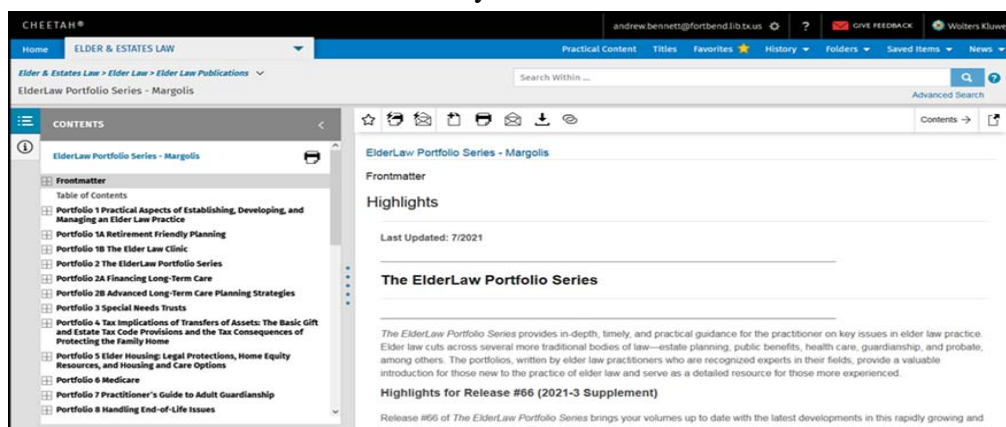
CHEETAH®

andrew.bennett@fortbend.lib.tx.us ? GIVE FEEDBACK Wolters Kluwe

Home ELDER & ESTATES LAW

Practical Content Titles Favorites History Folders Saved Items News

Elder & Estates Law > Elder Law > Elder Law Publications

ElderLaw Portfolio Series - Margolis

Search Within ...

Advanced Search

CONTENTS

ElderLaw Portfolio Series - Margolis

Frontmatter
Table of Contents
Portfolio 1 Practical Aspects of Establishing, Developing, and Managing an Elder Law Practice
Portfolio 1A Retirement Friendly Planning
Portfolio 1B The Elder Law Clinic
Portfolio 2 The ElderLaw Portfolio Series
Portfolio 2A Financing Long-Term Care
Portfolio 2B Advanced Long-Term Care Planning Strategies
Portfolio 3 Special Needs Trusts
Portfolio 4 Tax Implications of Transfers of Assets: The Basic Gift and Estate Tax Code Provisions and the Tax Consequences of Protecting the Family Home
Portfolio 5 Elder Housing: Legal Protections, Home Equity Resources, and Housing and Care Options
Portfolio 6 Medicare
Portfolio 7 Practitioner's Guide to Adult Guardianship
Portfolio 8 Handling End-of-Life Issues

Contents →

ElderLaw Portfolio Series - Margolis

Frontmatter

Highlights

Last Updated: 7/2021

The ElderLaw Portfolio Series

The ElderLaw Portfolio Series provides in-depth, timely, and practical guidance for the practitioner on key issues in elder law practice. Elder law cuts across several more traditional bodies of law—estate planning, public benefits, health care, guardianship, and probate, among others. The portfolios, written by elder law practitioners who are recognized experts in their fields, provide a valuable introduction for those new to the practice of elder law and serve as a detailed resource for those more experienced.

Highlights for Release #66 (2021-3 Supplement)

Release #66 of The ElderLaw Portfolio Series brings your volumes up to date with the latest developments in this rapidly growing and